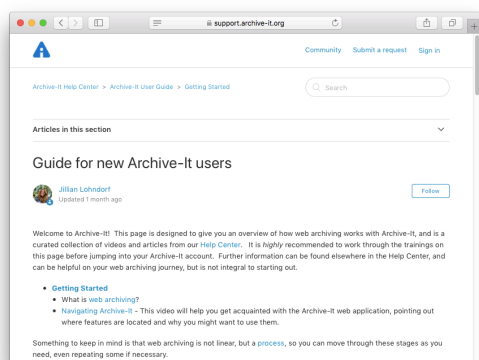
support.archive-it.org

Community Submit a request Sign in

Archive-It Help Center > Archive-It User Guide > Getting Started

Search

Articles in this section

Guide for new Archive-It users

Jillian Lohndorf
Updated 1 month ago

Follow

Welcome to Archive-It! This page is designed to give you an overview of how web archiving works with Archive-It, and is a curated collection of videos and articles from our Help Center. It is highly recommended to work through the trainings on this page before jumping into your Archive-It account. Further information can be found elsewhere in the Help Center, and can be helpful on your web archiving journey, but is not integral to starting out.

- Getting Started
  - What is web archiving?
  - Navigating Archive-It - This video will help you get acquainted with the Archive-It web application, pointing out where features are located and why you might want to use them.

Something to keep in mind is that web archiving is not linear, but a process, so you can move through these stages as you need, even repeating some if necessary.